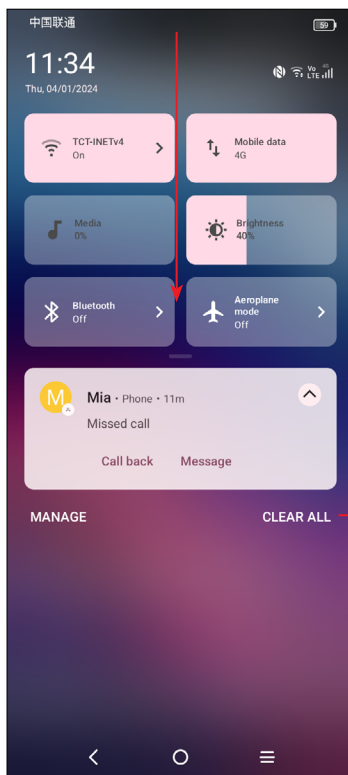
中国联通
59
11:34
Thu, 04/01/2024
Vo LTE 4G

TCT-INETv4
On

Mobile data
4G

Media
0%

Brightness
40%

Bluetooth
Off

Aeroplane mode
Off

M
Mia • Phone • 11m
Missed call
Call back
Message

MANAGE
CLEAR ALL